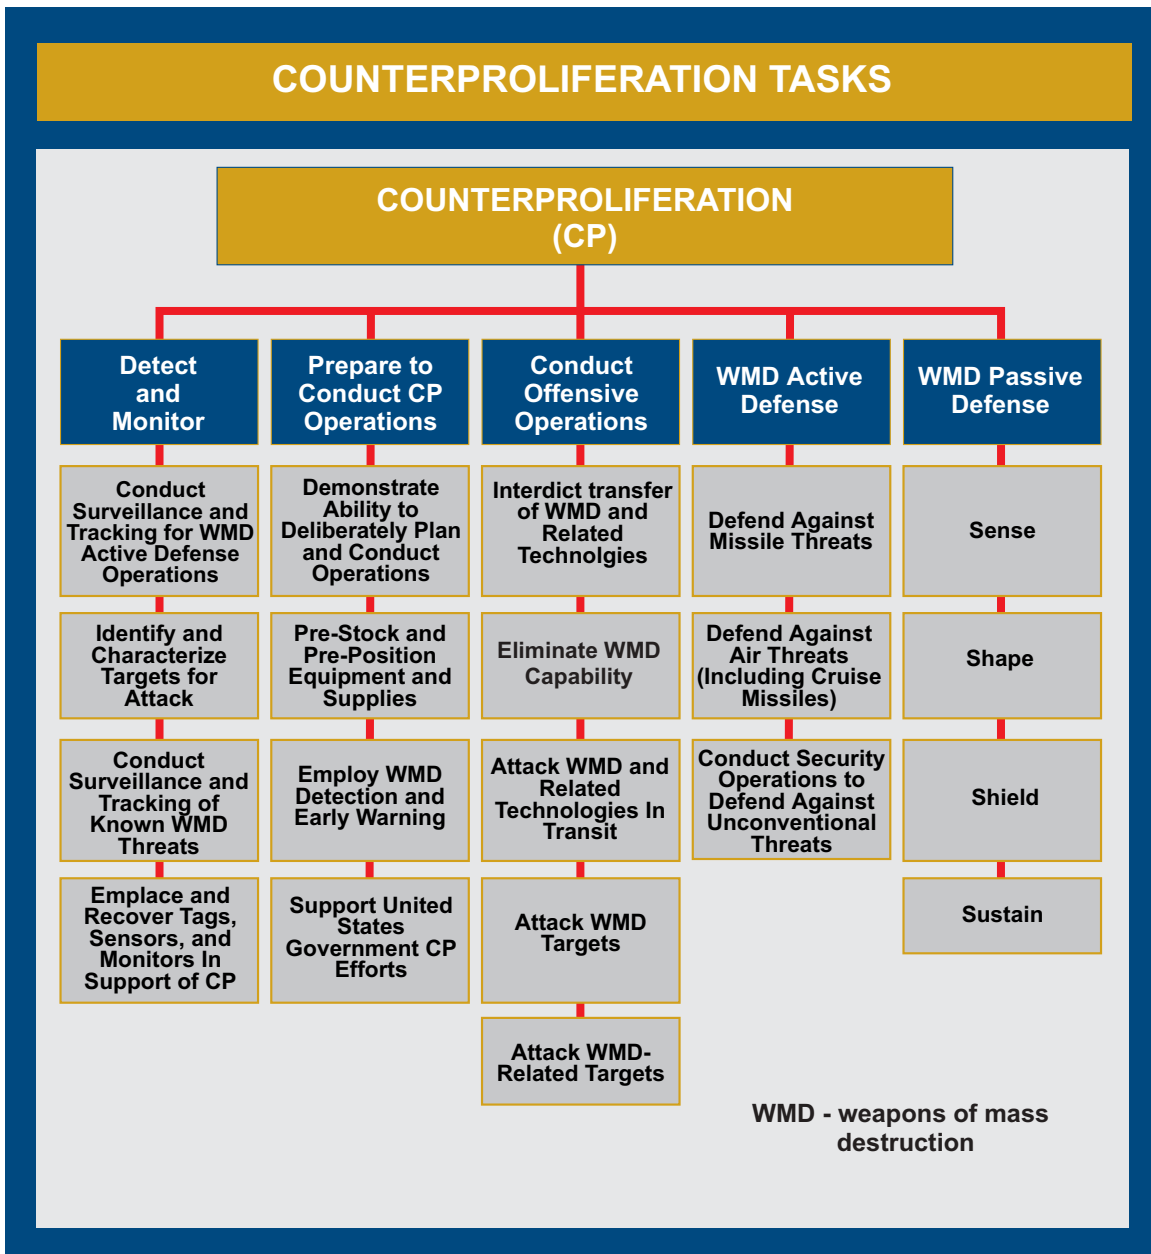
COUNTERPROLIFERATION TASKS

COUNTERPROLIFERATION (CP)

Detect and Monitor

Conduct Surveillance and Tracking for WMD Active Defense Operations

Identify and Characterize Targets for Attack

Conduct Surveillance and Tracking of Known WMD Threats

Emplace and Recover Tags, Sensors, and Monitors In Support of CP

Prepare to Conduct CP Operations

Demonstrate Ability to Deliberately Plan and Conduct Operations

Pre-Stock and Pre-Position Equipment and Supplies

Employ WMD Detection and Early Warning

Support United States Government CP Efforts

Conduct Offensive Operations

Interdict transfer of WMD and Related Technolgies

Eliminate WMD Capability

Attack WMD and Related Technologies In Transit

Attack WMD Targets

Attack WMD-Related Targets

WMD Active Defense

Defend Against Missile Threats

Defend Against Air Threats (Including Cruise Missiles)

Conduct Security Operations to Defend Against Unconventional Threats

WMD Passive Defense

Sense

Shape

Shield

Sustain

WMD - weapons of mass destruction